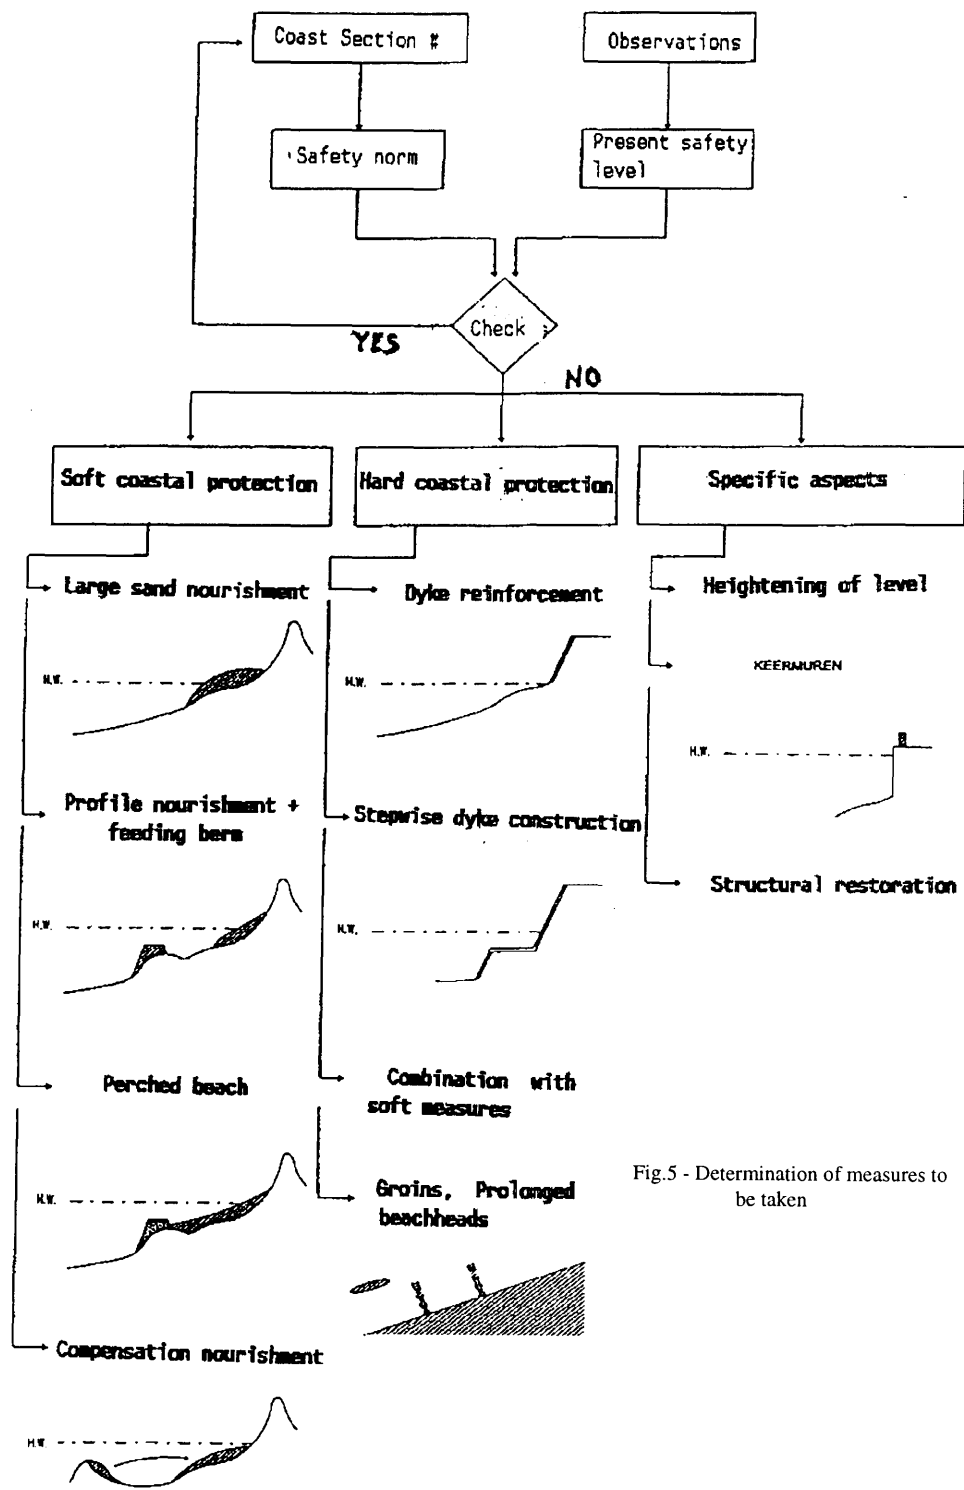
Coast Section #

Observations

Safety norm

Present safety level

Check

YES

NO

Soft coastal protection

Hard coastal protection

Specific aspects

Large sand nourishment

H.W.

Dyke reinforcement

H.W.

Heightening of level

KEERMUREN

H.W.

B

Profile nourishment + feeding berm

H.W.

Stepwise dyke construction

H.W.

Structural restoration

Perched beach

H.W.

Combination with soft measures

Groins, Prolonged beachheads

Fig.5 - Determination of measures to be taken

Compensation nourishment

H.W.